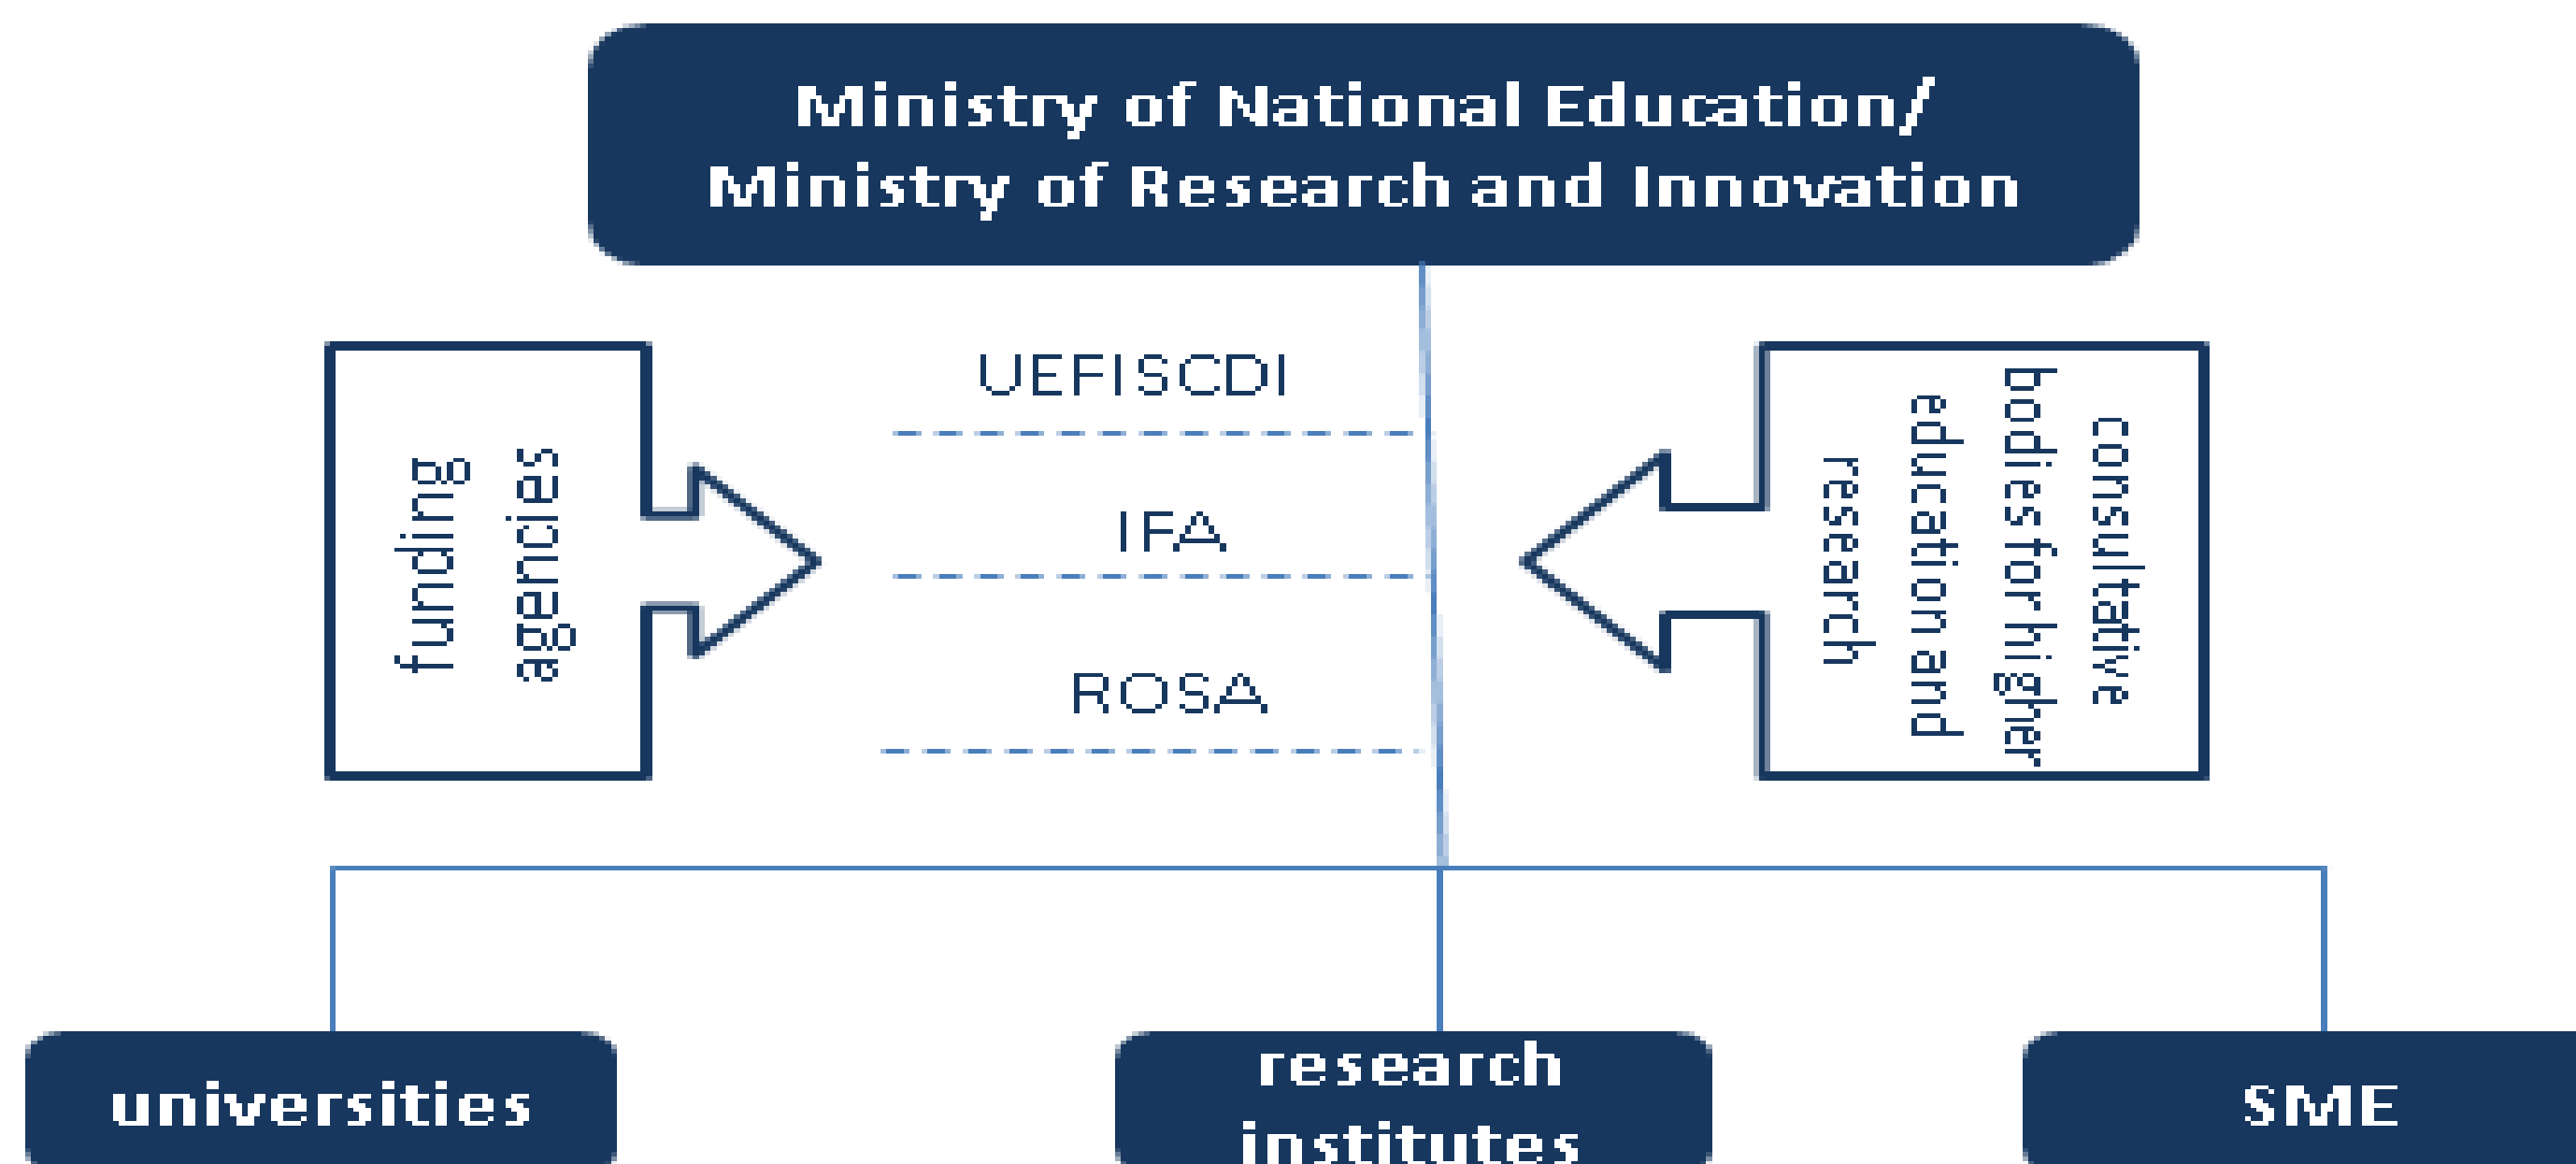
Ministry of National Education/
Ministry of Research and Innovation

funding agencies

UEFISCDI

IFA

ROSA

consultative bodies for higher education and research

universities

research institutes

SME